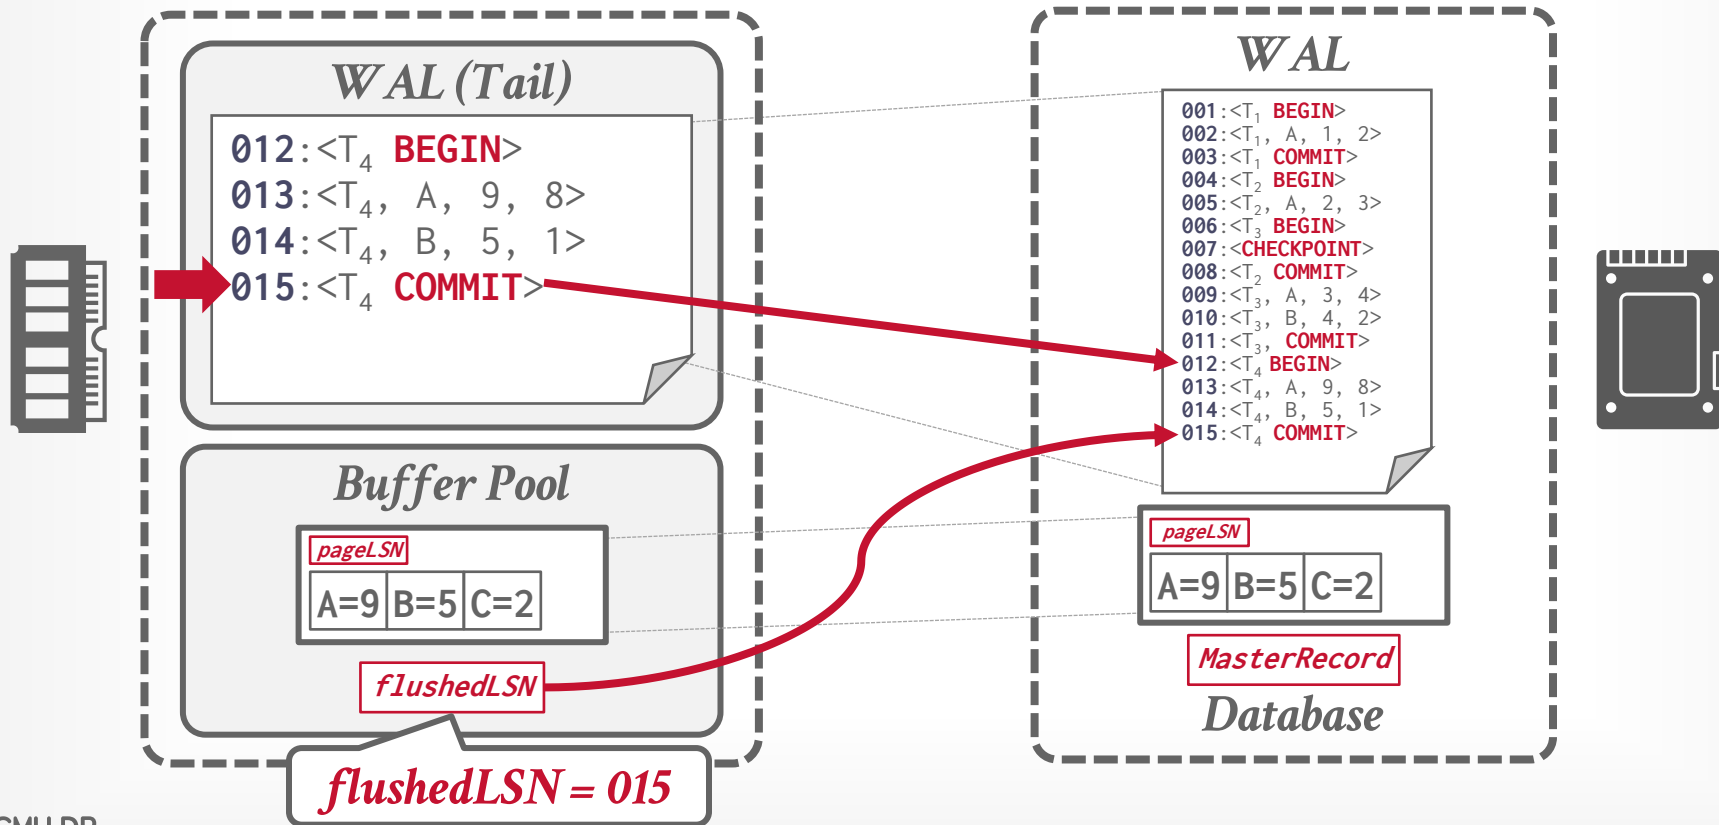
WAL (Tail)

012:<$T_4$ BEGIN>
013:<$T_4$, A, 9, 8>
014:<$T_4$, B, 5, 1>
015:<$T_4$ COMMIT>

Buffer Pool

pageLSN

| A=9 | B=5 | C=2 |
|---|---|---|

flushedLSN

flushedLSN = 015

WAL

001:<$T_1$ BEGIN>
002:<$T_1$, A, 1, 2>
003:<$T_1$ COMMIT>
004:<$T_2$ BEGIN>
005:<$T_2$, A, 2, 3>
006:<$T_3$ BEGIN>
007:<CHECKPOINT>
008:<$T_2$ COMMIT>
009:<$T_3$, A, 3, 4>
010:<$T_3$, B, 4, 2>
011:<$T_3$, COMMIT>
012:<$T_4$ BEGIN>
013:<$T_4$, A, 9, 8>
014:<$T_4$, B, 5, 1>
015:<$T_4$ COMMIT>

pageLSN

| A=9 | B=5 | C=2 |
|---|---|---|

MasterRecord

Database

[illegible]